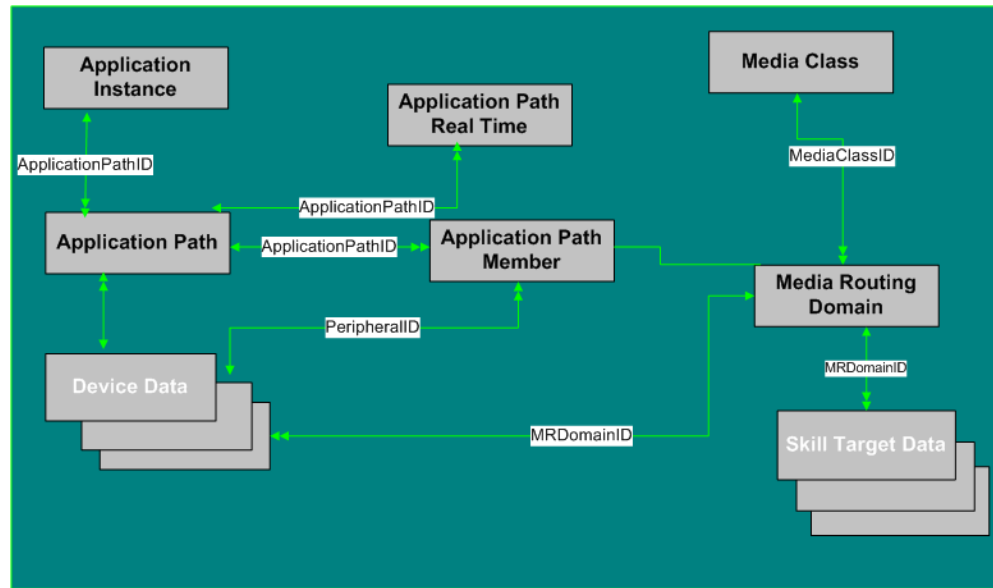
Application Instance

Application Path Real Time

Media Class

ApplicationPathID

MediaClassID

ApplicationPathID

Application Path

ApplicationPathID

Application Path Member

Media Routing Domain

PeripheralID

Device Data

MRDomainID

MRDomainID

Skill Target Data